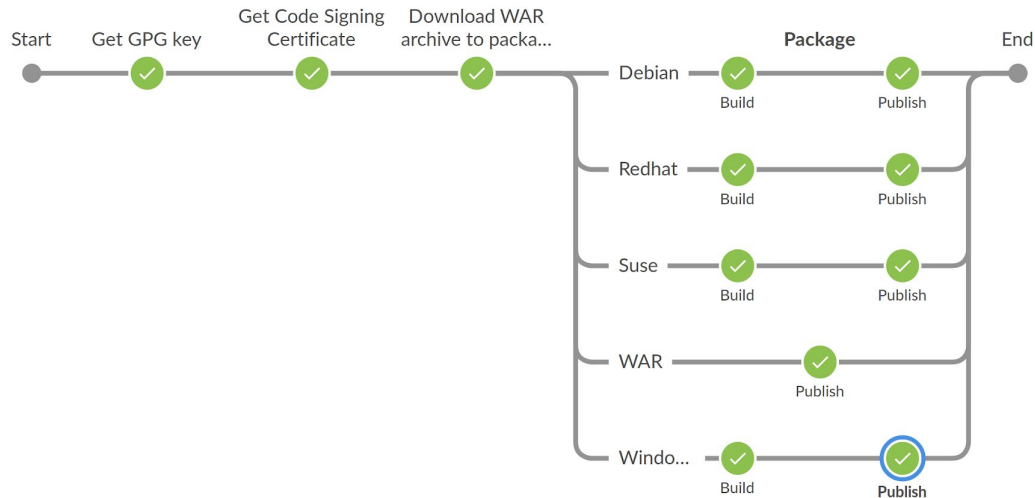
Start

Get GPG key

Get Code Signing Certificate

Download WAR archive to packa...

Package

End

Debian

Build

Publish

Redhat

Build

Publish

Suse

Build

Publish

WAR

Publish

Windo...

Build

Publish